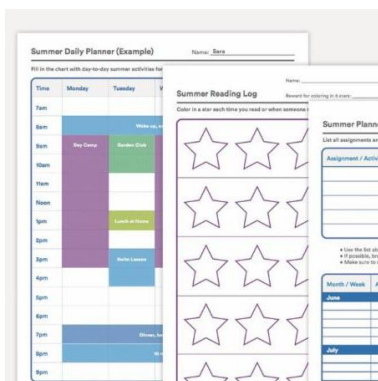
Summer Daily Planner (Example)

Name: Sara

Fill in the chart with day-to-day summer activities for

| Time | Monday | Tuesday |
|---|---|---|
| 7am | | |
| 8am | Wake up, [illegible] | |
| 9am | Day Camp | Garden Club |
| 10am | | |
| 11am | | |
| Noon | | |
| 1pm | | Lunch at Home |
| 2pm | | |
| 3pm | | Swim Lesson |
| 4pm | | |
| 5pm | | |
| 6pm | | |
| 7pm | Dinner, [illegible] | |
| 8pm | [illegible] | |
| 9pm | | |

Summer Reading Log

Name:

Reward for coloring in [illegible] stars:

Color in a star each time you read or when someone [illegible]

Summer Planne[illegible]

List all assignments a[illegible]

Assignment / Activ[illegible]

• Use the list ab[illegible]
• If possible, bre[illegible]
• Make sure to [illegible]

Month / Week

June

July